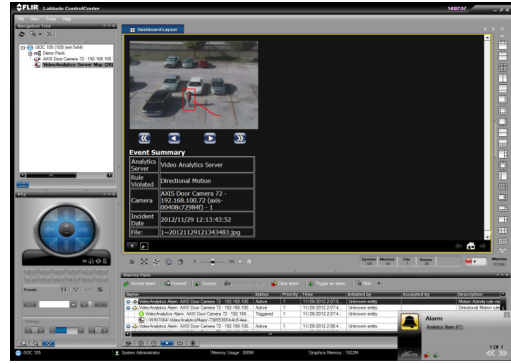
FLIR Latitude ControlCenter

File View Tools Help

Navigation Tree

Dashboard Layout

GOC 105 (105 (svr-7s64))
Demo Pack
AXIS Door Camera 72 - 192.168.100
VideoAnalytics Server Map (2)

Event Summary

| Analytics Server | Video Analytics Server |
|---|---|
| Rule Violated | Directional Motion |
| Camera | AXIS Door Camera 72 - 192.168.100.72 (axis-00408c72984f) - 1 |
| Incident Date | 2012/11/29 12:13:43:52 |
| File: | 1~20121129121343483.jpg |

PTZ

Presets

Alarms Panel

Accept alarm | Forward | Snooze | Clear alarm | Trigger an alarm | Filter

| Name | Status | Priority | Time | Initiated by | Accepted by | Description |
|---|---|---|---|---|---|---|
| VideoAnalytics Alarm: AXIS Door Camera 72 - 192.168.100... | Active | 1 | 11/29/2012 2:07:4... | Unknown entity | | Motion Activity rule vio |
| VideoAnalytics Alarm: AXIS Door Camera 72 - 192.168.100... | Active | 1 | 11/29/2012 2:07:4... | Unknown entity | | Directional Motion rule |
| VideoAnalytics Alarm: AXIS Door Camera 72 - 192.168.100... | Triggered | 1 | 11/29/2012 2:07:4... | Unknown entity | | |
| VideoAnalytics Alarm: AXIS Door Camera 72 - 192.168.100... | Active | 1 | 11/29/2012 2:06:4... | Unknown entity | | |
| VideoAnalytics Alarm: AXIS Door Camera 72 - 192.168.100... | Active | 1 | 11/29/2012 2:06:4... | Unknown entity | | |

Alarm
Analytics Alarm (61)

1 OF 1

GOC 105 | System Administrator | Memory Usage: 305M | Graphics Memory: 1022M